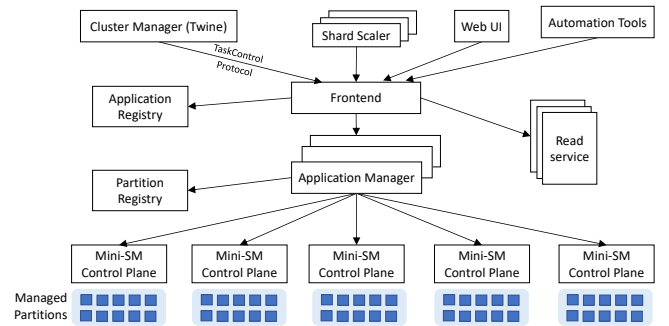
Cluster Manager (Twine)

Shard Scaler

Web UI

Automation Tools

TaskControl Protocol

Application Registry

Frontend

Read service

Partition Registry

Application Manager

Mini-SM Control Plane

Mini-SM Control Plane

Mini-SM Control Plane

Mini-SM Control Plane

Mini-SM Control Plane

Managed Partitions